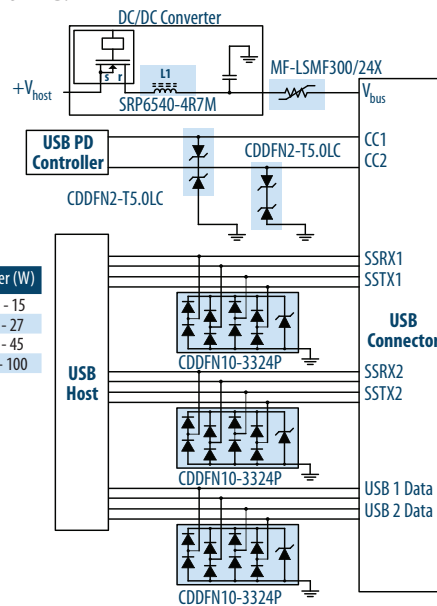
DC/DC Converter

L1

SRP6540-4R7M

$+V_{host}$

MF-LSMF300/24X

$V_{bus}$

USB PD Controller

CC1

CC2

CDDFN2-T5.0LC

CDDFN2-T5.0LC

er (W)

- 15

- 27

- 45

- 100

SSRX1

SSTX1

USB Host

USB Connector

CDDFN10-3324P

SSRX2

SSTX2

CDDFN10-3324P

USB 1 Data

USB 2 Data

CDDFN10-3324P